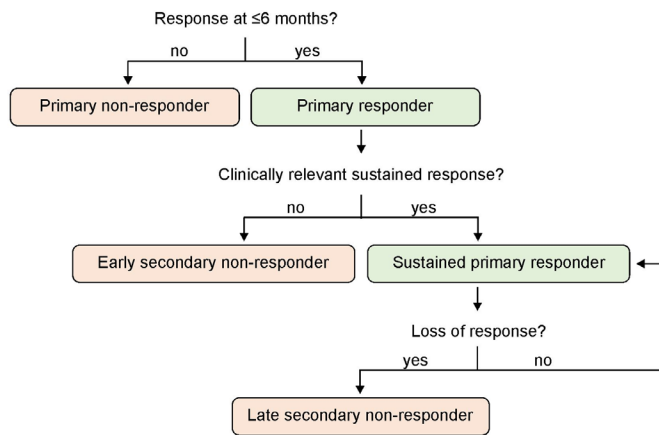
Response at ≤6 months?

no

yes

Primary non-responder

Primary responder

Clinically relevant sustained response?

no

yes

Early secondary non-responder

Sustained primary responder

Loss of response?

yes

no

Late secondary non-responder